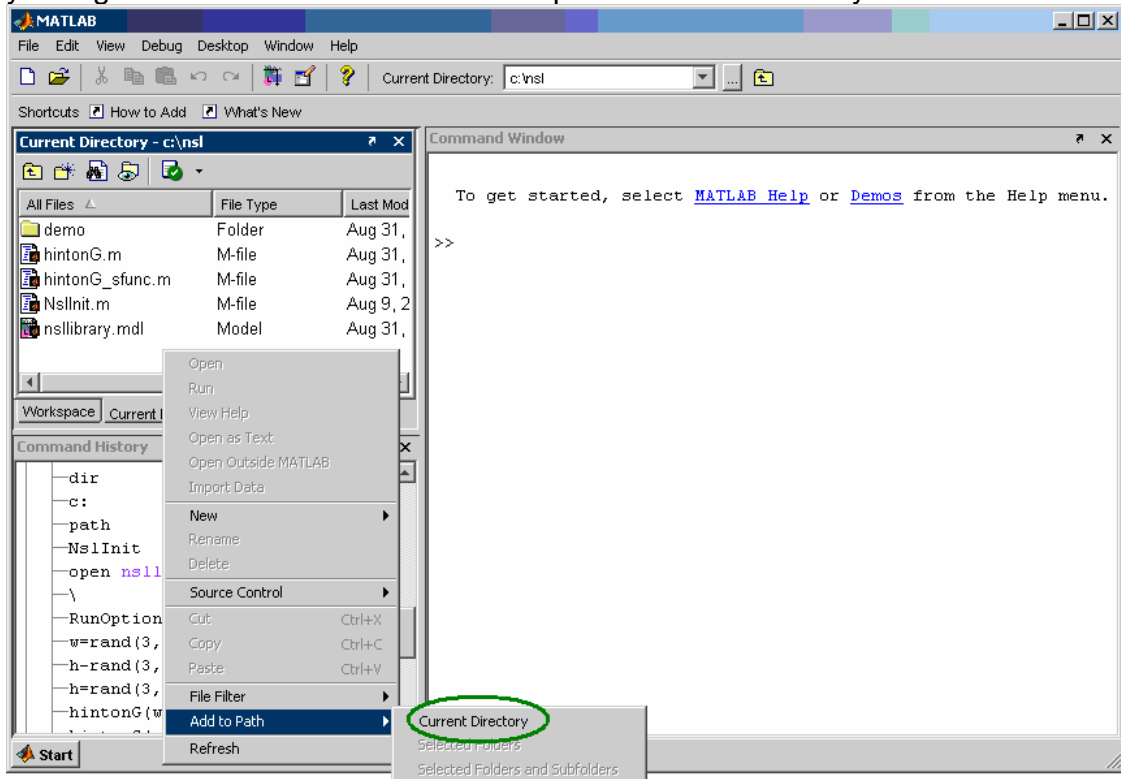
MATLAB

File Edit View Debug Desktop Window Help

Current Directory: c:\nsl

Shortcuts How to Add What's New

Current Directory - c:\nsl

| All Files | File Type | Last Mod |
|---|---|---|
| demo | Folder | Aug 31, |
| hintonG.m | M-file | Aug 31, |
| hintonG_sfunc.m | M-file | Aug 31, |
| NslInit.m | M-file | Aug 9, 2 |
| nsllibrary.mdl | Model | Aug 31, |

Workspace Current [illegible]

Command History

dir
c:
path
NslInit
open nsll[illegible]
\
RunOption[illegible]
w=rand(3,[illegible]
h-rand(3,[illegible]
h=rand(3,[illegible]
hintonG(w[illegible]

Open
Run
View Help
Open as Text
Open Outside MATLAB
Import Data
New
Rename
Delete
Source Control
Cut Ctrl+X
Copy Ctrl+C
Paste Ctrl+V
File Filter
Add to Path
Refresh

Current Directory
Selected Folders
Selected Folders and Subfolders

Command Window

To get started, select MATLAB Help or Demos from the Help menu.

>>

Start